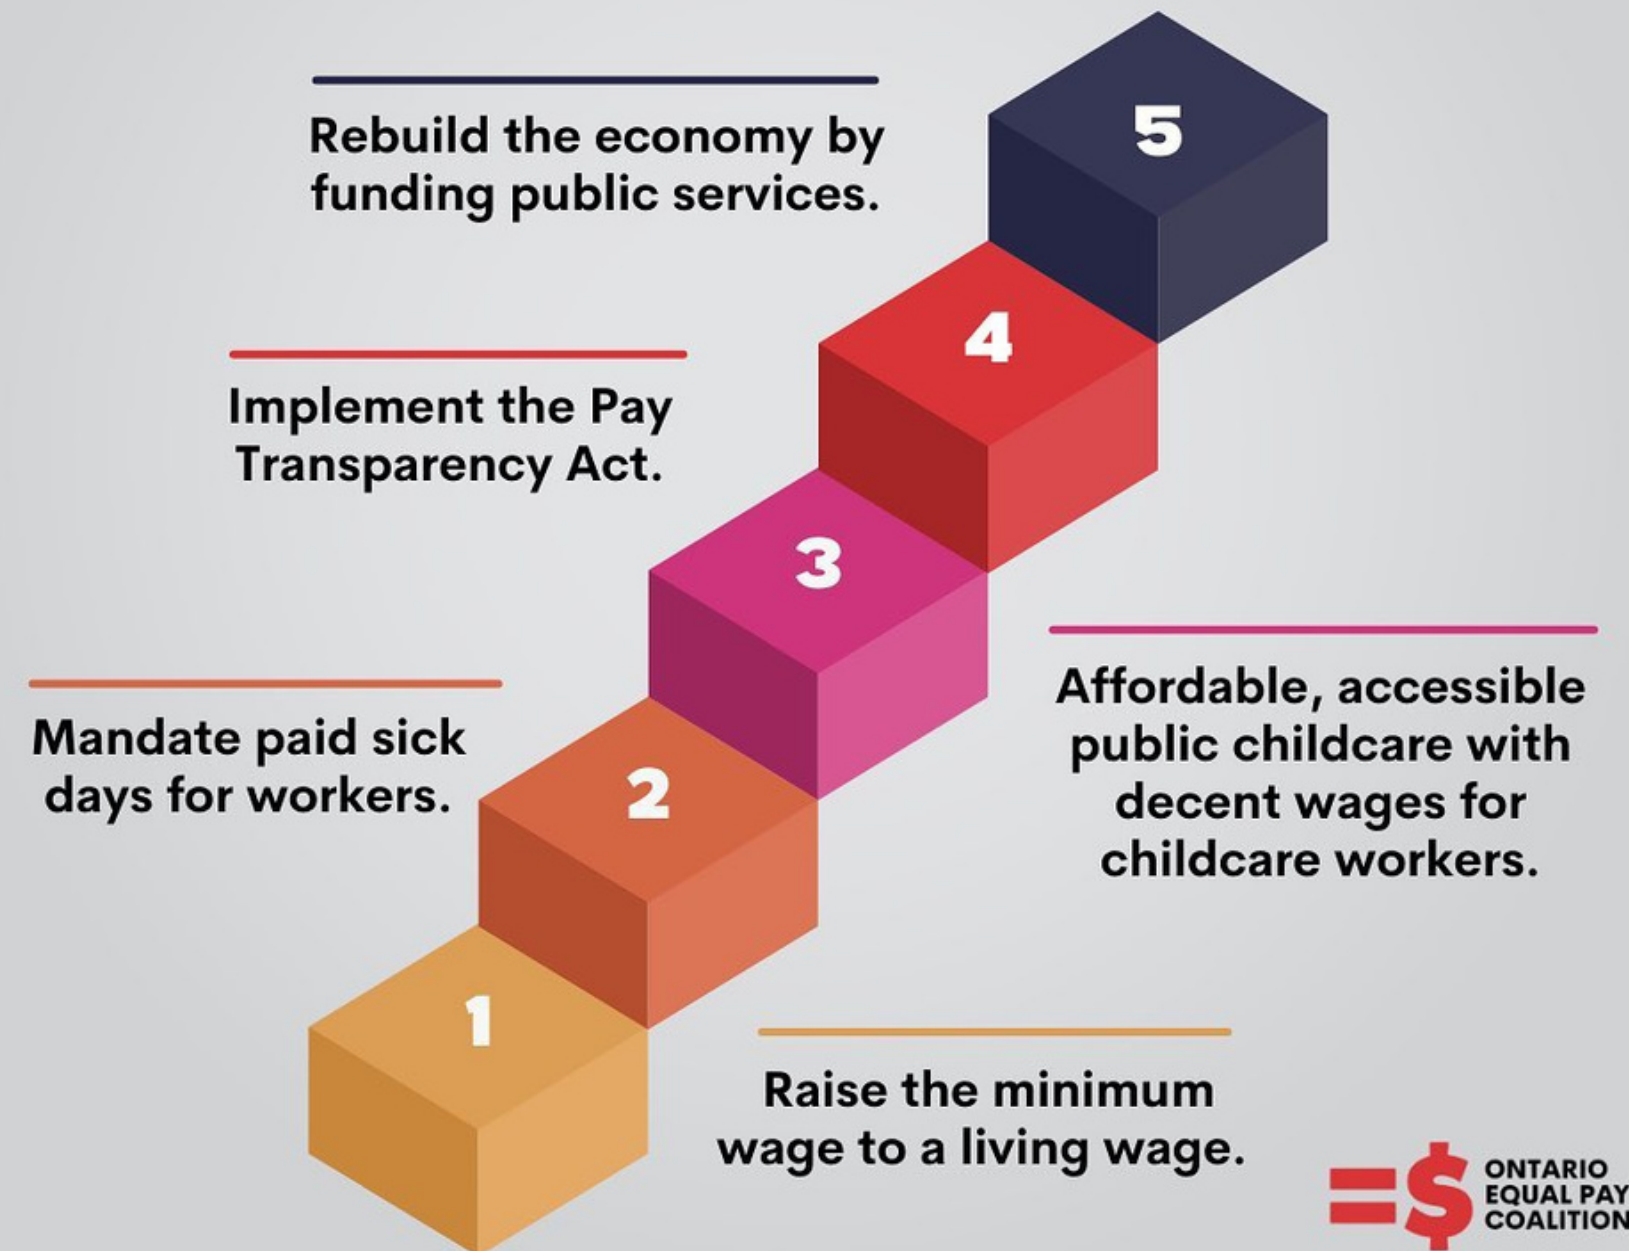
5

Rebuild the economy by funding public services.

4

Implement the Pay Transparency Act.

3

Affordable, accessible public childcare with decent wages for childcare workers.

2

Mandate paid sick days for workers.

1

Raise the minimum wage to a living wage.

=$ ONTARIO EQUAL PAY COALITION